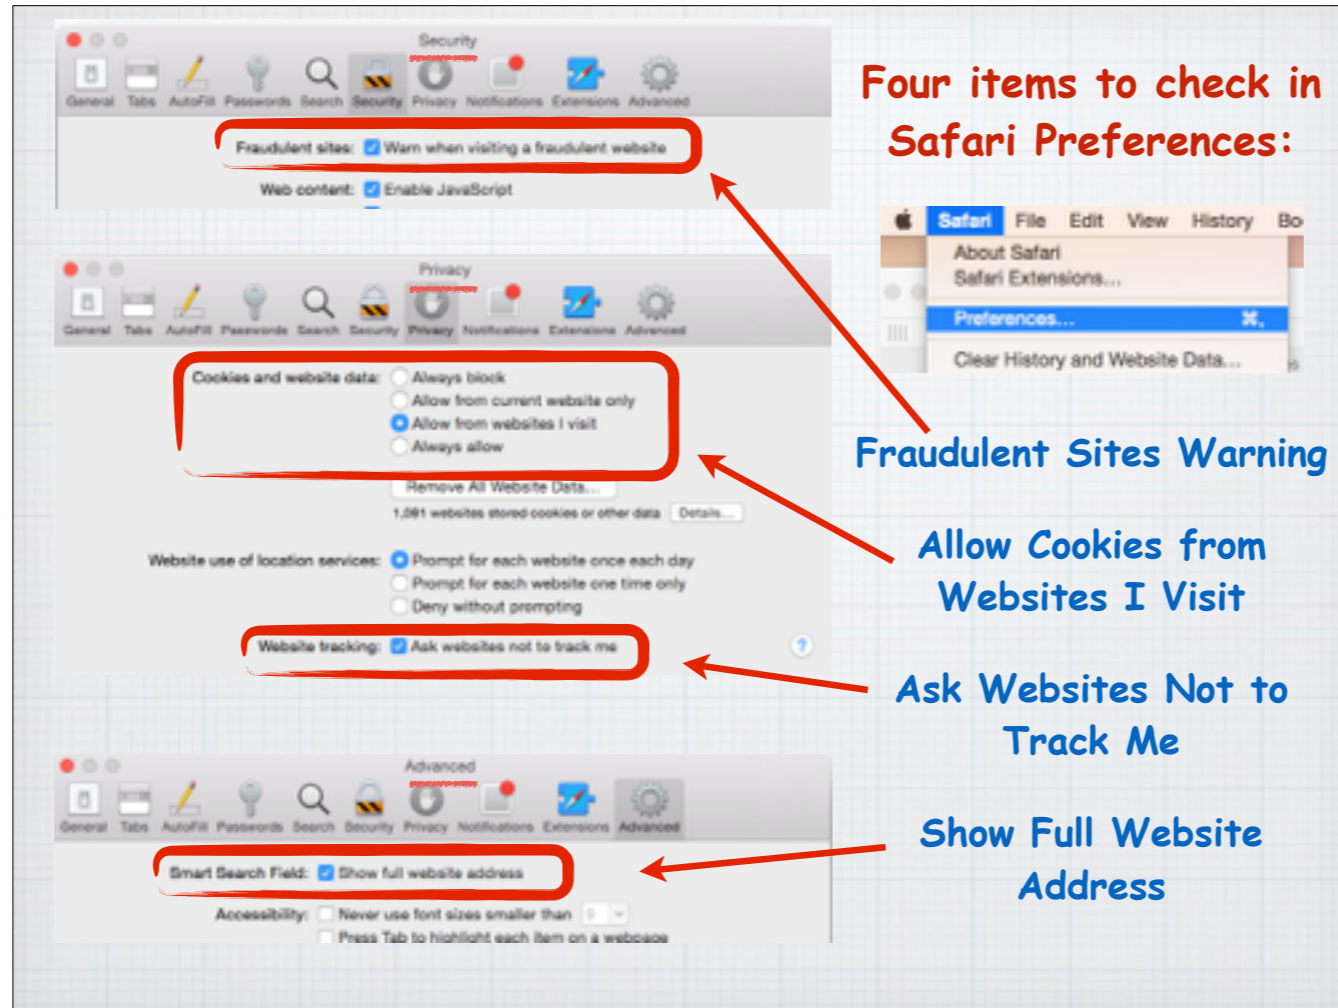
Security

General Tabs AutoFill Passwords Search Security Privacy Notifications Extensions Advanced

Fraudulent sites: Warn when visiting a fraudulent website

Web content: Enable JavaScript

Four items to check in Safari Preferences:

Safari File Edit View History Bo

About Safari
Safari Extensions...
Preferences... ⌘,
Clear History and Website Data...

Privacy

General Tabs AutoFill Passwords Search Security Privacy Notifications Extensions Advanced

Cookies and website data: Always block
Allow from current website only
Allow from websites I visit
Always allow

Remove All Website Data...

1,081 websites stored cookies or other data Details...

Website use of location services: Prompt for each website once each day
Prompt for each website one time only
Deny without prompting

Website tracking: Ask websites not to track me

?

Fraudulent Sites Warning

Allow Cookies from Websites I Visit

Ask Websites Not to Track Me

Advanced

General Tabs AutoFill Passwords Search Security Privacy Notifications Extensions Advanced

Smart Search Field: Show full website address

Accessibility: Never use font sizes smaller than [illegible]

Press Tab to highlight each item on a webpage

Show Full Website Address